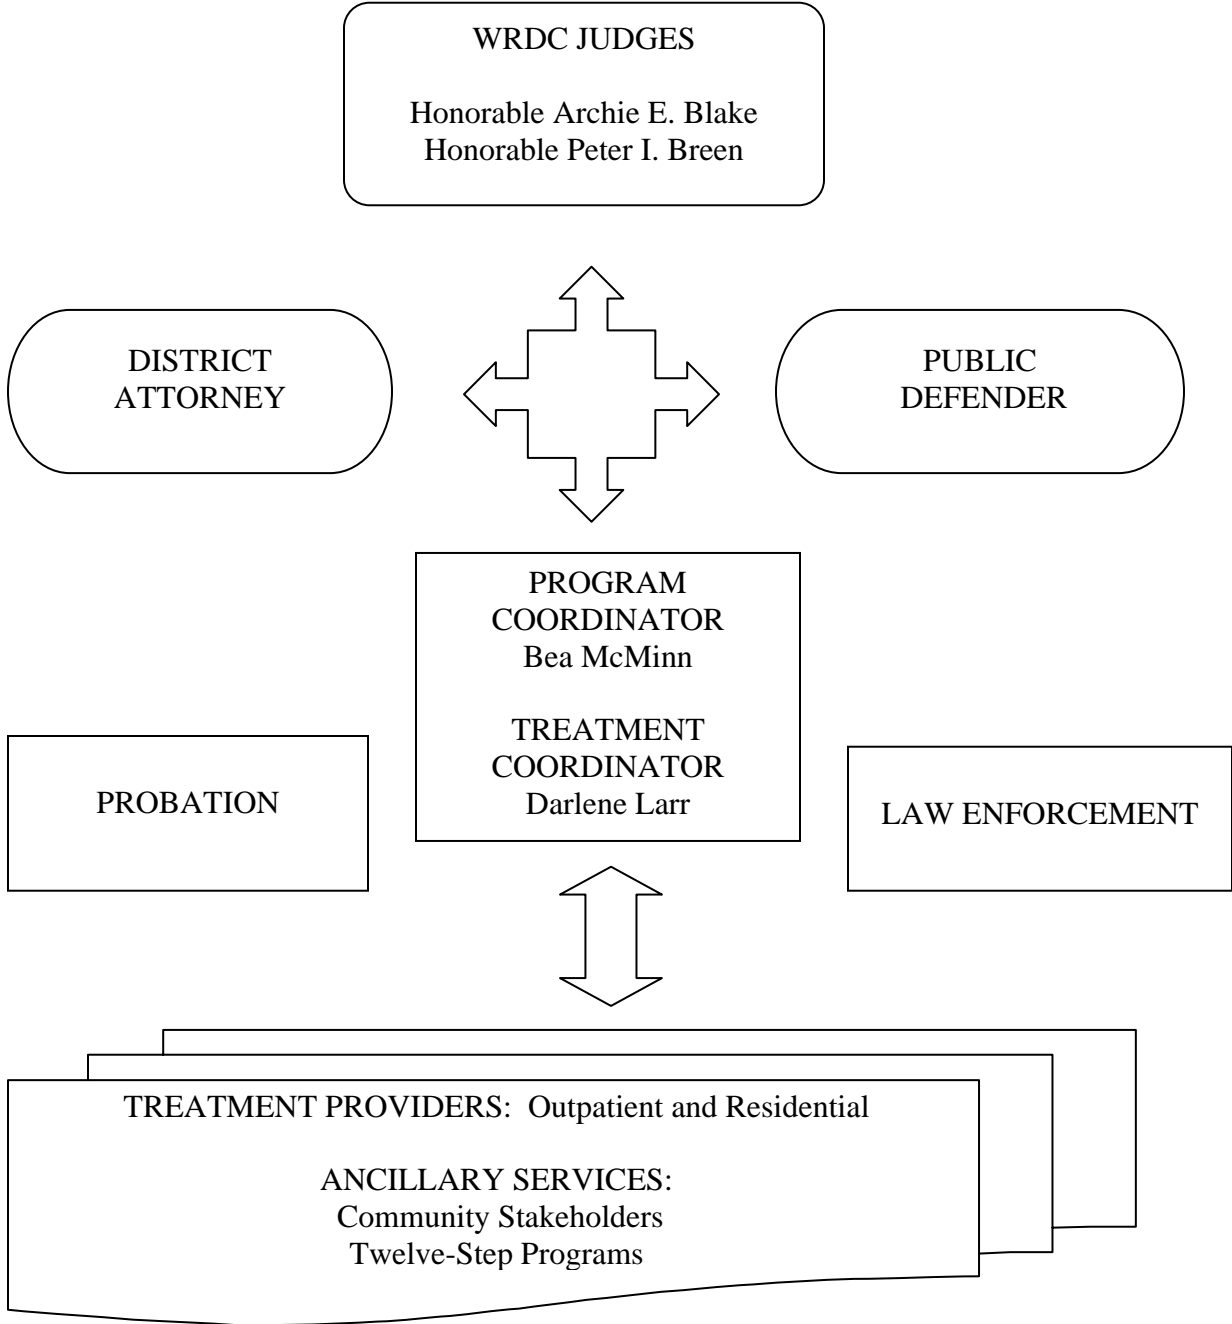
WRDC JUDGES

Honorable Archie E. Blake
Honorable Peter I. Breen

DISTRICT ATTORNEY

PUBLIC DEFENDER

PROGRAM COORDINATOR
Bea McMinn

TREATMENT COORDINATOR
Darlene Larr

PROBATION

LAW ENFORCEMENT

TREATMENT PROVIDERS: Outpatient and Residential

ANCILLARY SERVICES:
Community Stakeholders
Twelve-Step Programs